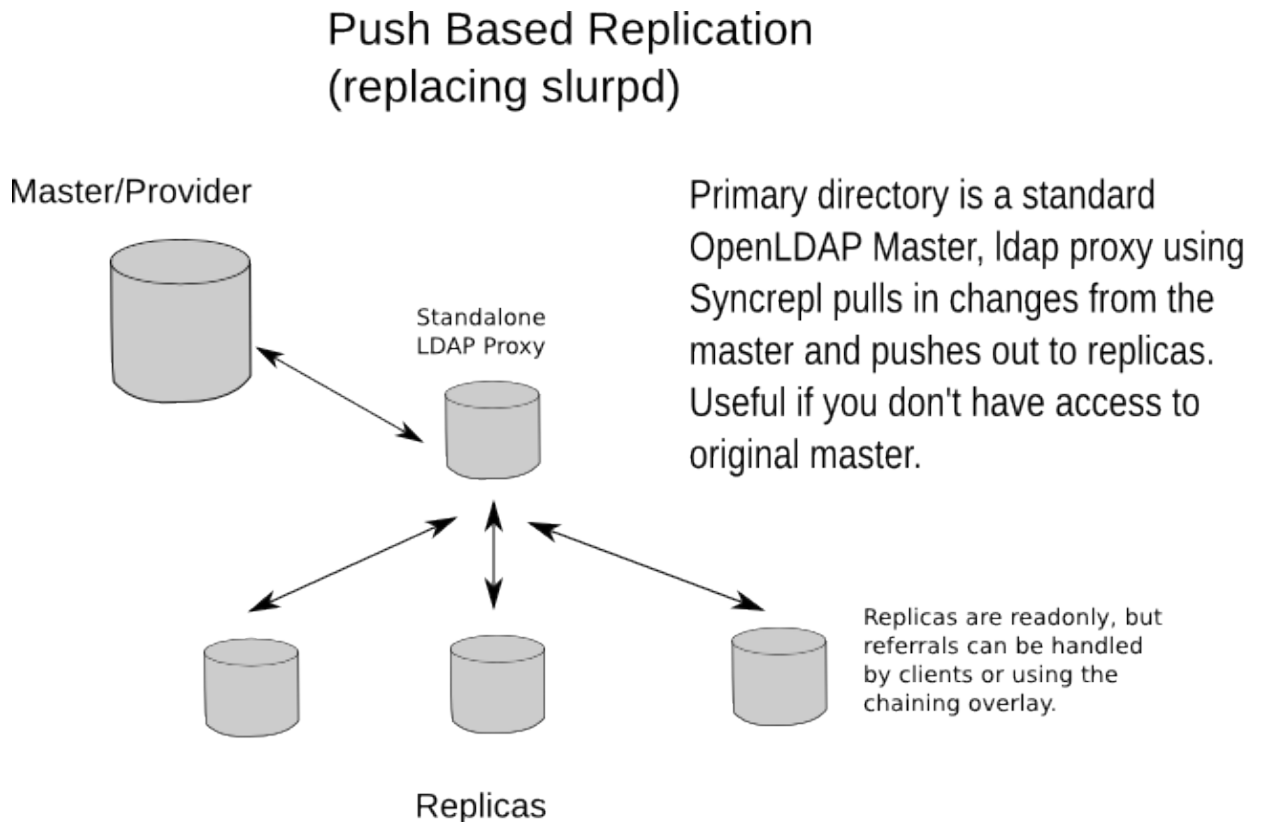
Push Based Replication
(replacing slurpd)

Master/Provider

Standalone
LDAP Proxy

Primary directory is a standard OpenLDAP Master, ldap proxy using Syncrepl pulls in changes from the master and pushes out to replicas. Useful if you don't have access to original master.

Replicas are readonly, but referrals can be handled by clients or using the chaining overlay.

Replicas